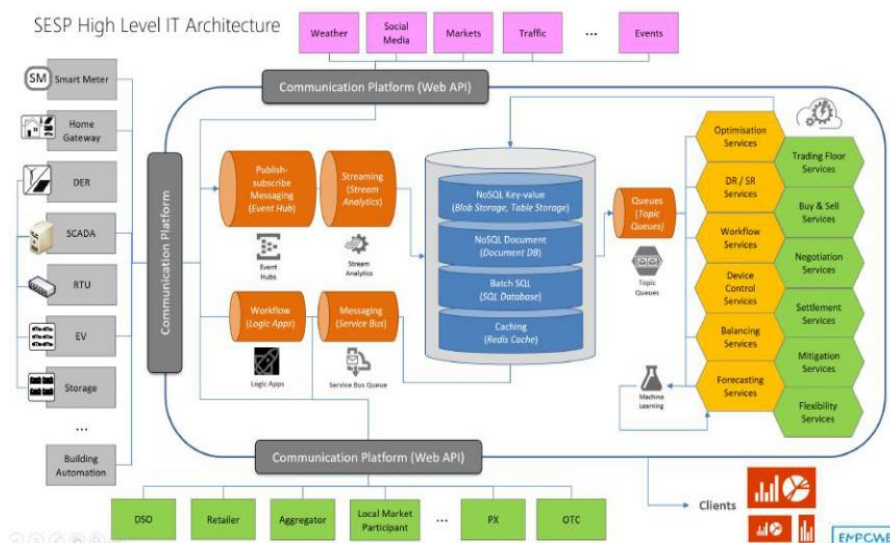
SESP High Level IT Architecture

Weather
Social Media
Markets
Traffic
...
Events

Communication Platform (Web API)

SM Smart Meter
Home Gateway
DER
SCADA
RTU
EV
Storage
...
Building Automation

Communication Platform

Publish-subscribe Messaging (Event Hub)
Event Hubs
Streaming (Stream Analytics)
Stream Analytics
Workflow (Logic Apps)
Logic Apps
Messaging (Service Bus)
Service Bus Queue

NoSQL Key-value (Blob Storage, Table Storage)
NoSQL Document (Document DB)
Batch SQL (SQL Database)
Caching (Redis Cache)

Queues (Topic Queues)
Topic Queues
Machine Learning

Optimisation Services
DR / SR Services
Workflow Services
Device Control Services
Balancing Services
Forecasting Services

Trading Floor Services
Buy & Sell Services
Negotiation Services
Settlement Services
Mitigation Services
Flexibility Services

Communication Platform (Web API)

Clients

DSO
Retailer
Aggregator
Local Market Participant
...
PX
OTC

EMPOWE